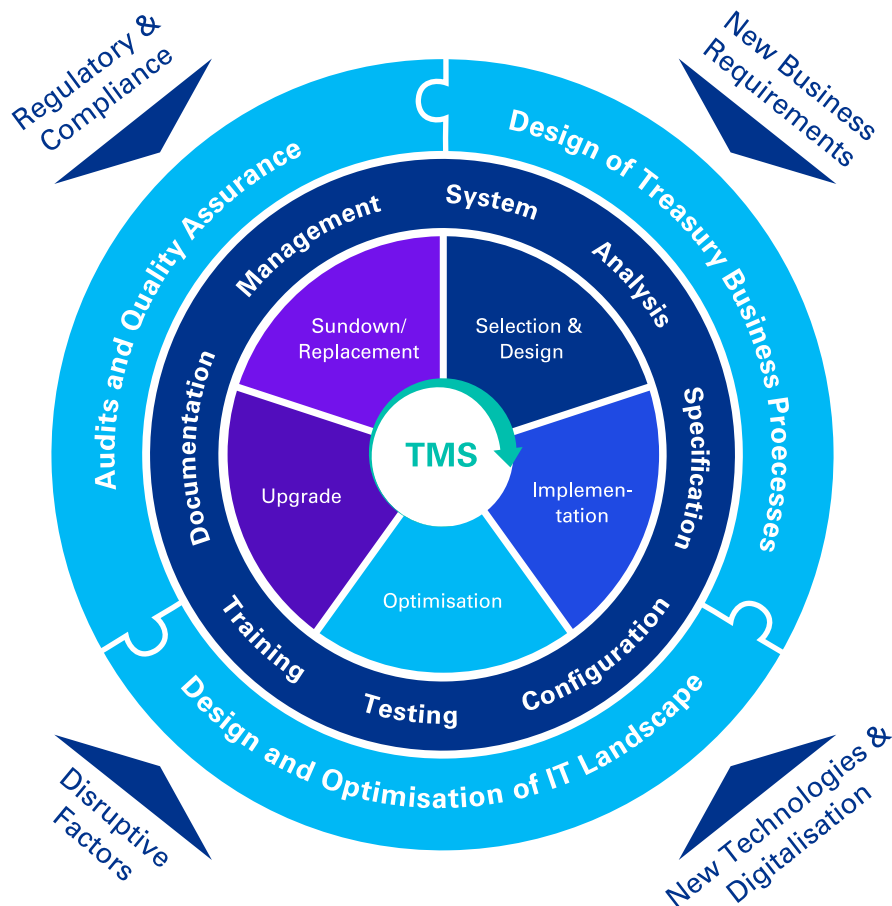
Regulatory & Compliance

New Business Requirements

Design of Treasury Business Proecesses

Audits and Quality Assurance

Design and Optimisation of IT Landscape

Management

System

Analysis

Specification

Configuration

Testing

Training

Documentation

Sundown/ Replacement

Selection & Design

Implementation

Optimisation

Upgrade

TMS

Disruptive Factors

New Technologies & Digitalisation